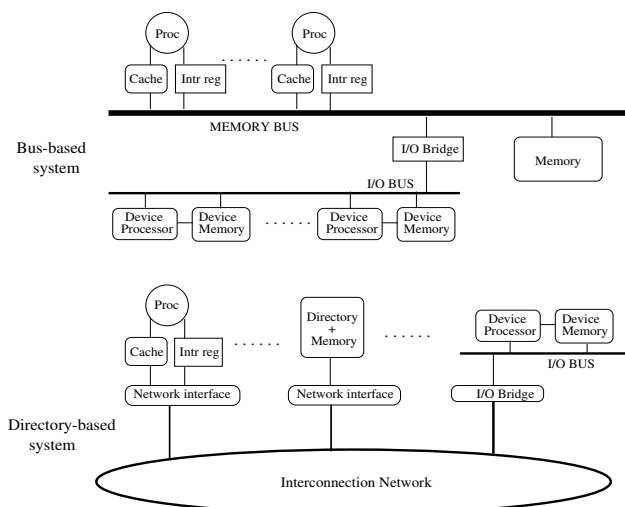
Proc

Cache

Intr reg

. . . . . .

Proc

Cache

Intr reg

MEMORY BUS

Bus-based system

I/O Bridge

Memory

I/O BUS

Device Processor

Device Memory

. . . . . .

Device Processor

Device Memory

Proc

Cache

Intr reg

. . . . . .

Directory + Memory

. . . . . .

Device Processor

Device Memory

I/O BUS

Network interface

Network interface

I/O Bridge

Directory-based system

Interconnection Network